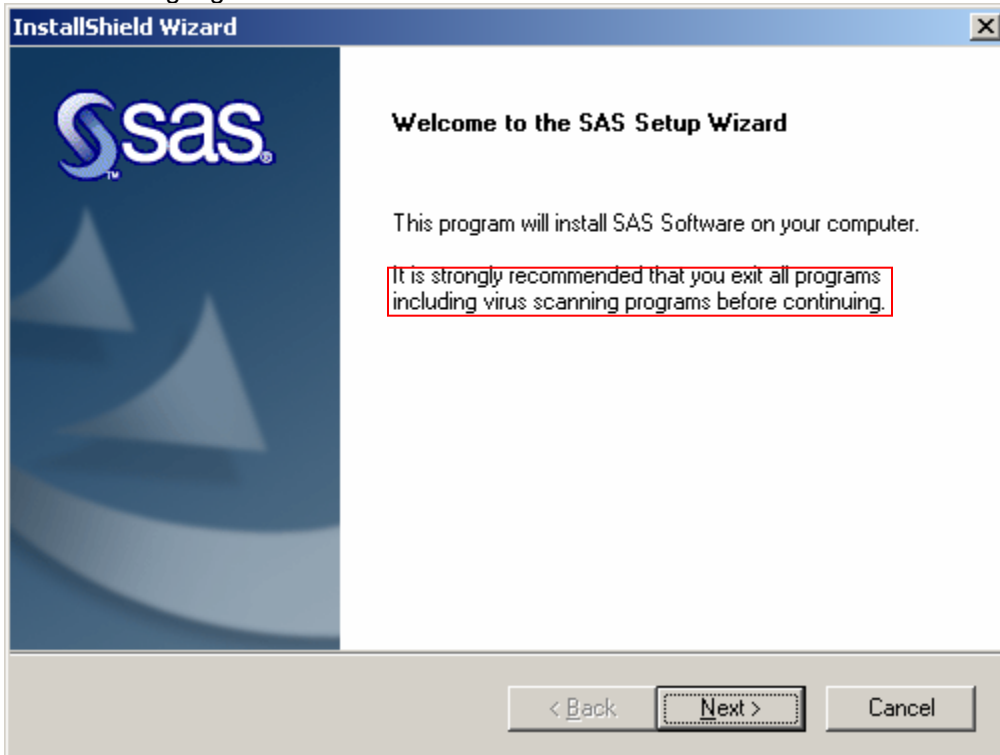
InstallShield Wizard

sas

Welcome to the SAS Setup Wizard

This program will install SAS Software on your computer.

It is strongly recommended that you exit all programs including virus scanning programs before continuing.

< Back

Next >

Cancel